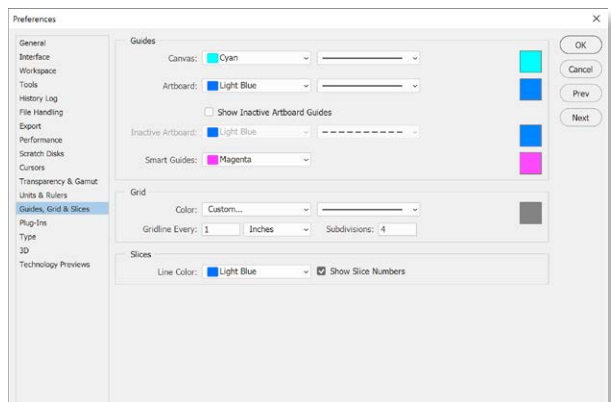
Preferences

General
Interface
Workspace
Tools
History Log
File Handling
Export
Performance
Scratch Disks
Cursors
Transparency & Gamut
Units & Rulers
Guides, Grid & Slices
Plug-Ins
Type
3D
Technology Previews

Guides

Canvas: Cyan

Artboard: Light Blue

Show Inactive Artboard Guides

Inactive Artboard: Light Blue

Smart Guides: Magenta

Grid

Color: Custom...

Gridline Every: 1 Inches Subdivisions: 4

Slices

Line Color: Light Blue Show Slice Numbers

OK
Cancel
Prev
Next